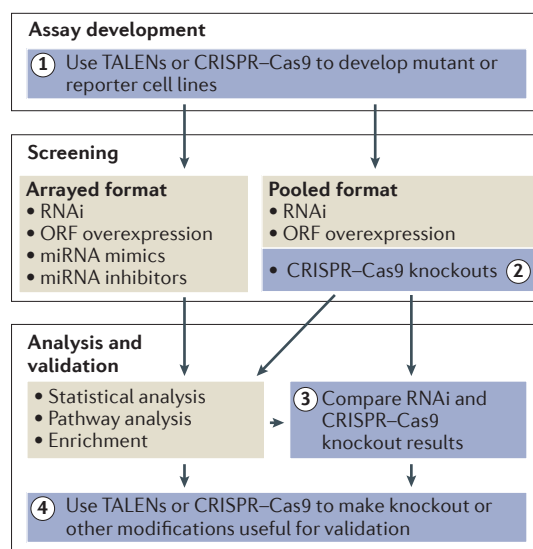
Assay development

1 Use TALENs or CRISPR–Cas9 to develop mutant or reporter cell lines

Screening

Arrayed format
• RNAi
• ORF overexpression
• miRNA mimics
• miRNA inhibitors

Pooled format
• RNAi
• ORF overexpression

• CRISPR–Cas9 knockouts 2

Analysis and validation

• Statistical analysis
• Pathway analysis
• Enrichment

3 Compare RNAi and CRISPR–Cas9 knockout results

4 Use TALENs or CRISPR–Cas9 to make knockout or other modifications useful for validation